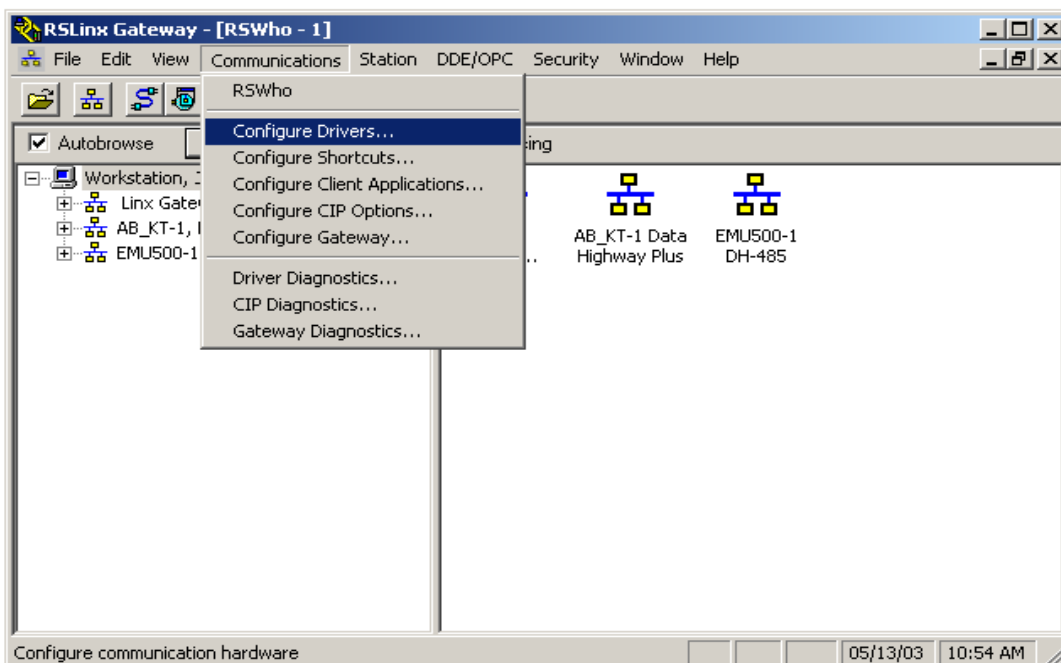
RSLinx Gateway - [RSWho - 1]

File Edit View Communications Station DDE/OPC Security Window Help

Autobrowse

ing

Workstation, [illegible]
Linx Gate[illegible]
AB_KT-1, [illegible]
EMU500-1

RSWho
Configure Drivers...
Configure Shortcuts...
Configure Client Applications...
Configure CIP Options...
Configure Gateway...
Driver Diagnostics...
CIP Diagnostics...
Gateway Diagnostics...

...

AB_KT-1 Data Highway Plus

EMU500-1 DH-485

Configure communication hardware

05/13/03

10:54 AM